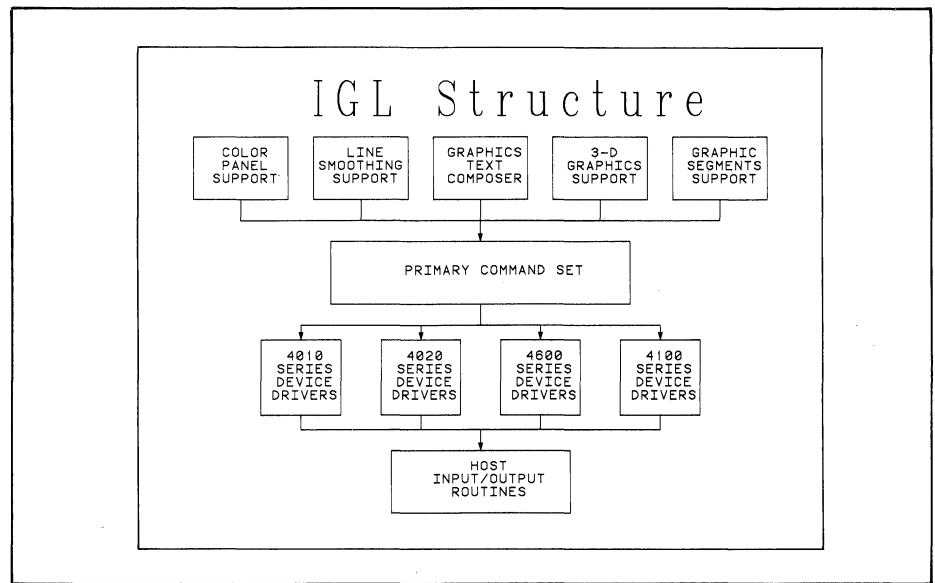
IGL Structure

COLOR PANEL SUPPORT

LINE SMOOTHING SUPPORT

GRAPHICS TEXT COMPOSER

3-D GRAPHICS SUPPORT

GRAPHIC SEGMENTS SUPPORT

PRIMARY COMMAND SET

4010 SERIES DEVICE DRIVERS

4020 SERIES DEVICE DRIVERS

4600 SERIES DEVICE DRIVERS

4100 SERIES DEVICE DRIVERS

HOST INPUT/OUTPUT ROUTINES